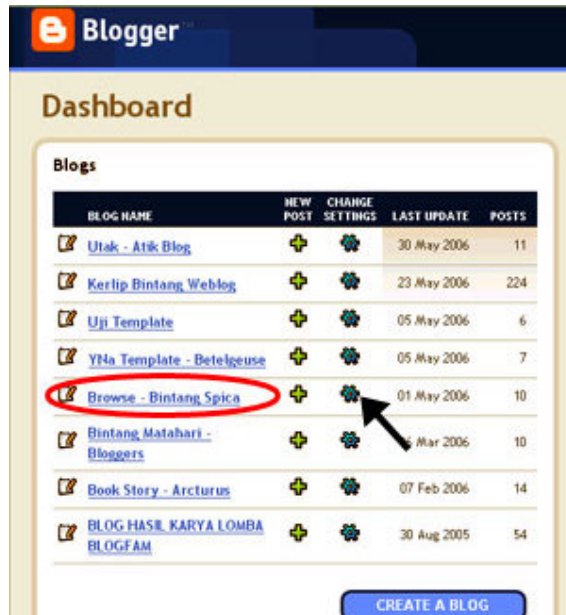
Blogger™

Dashboard

Blogs

| BLOG NAME | NEW POST | CHANGE SETTINGS | LAST UPDATE | POSTS |
|---|---|---|---|---|
| Utak - Atik Blog | | | 30 May 2006 | 11 |
| Kerlip Bintang Weblog | | | 23 May 2006 | 224 |
| Uji Template | | | 05 May 2006 | 6 |
| YNa Template - Betelgeuse | | | 05 May 2006 | 7 |
| Browse - Bintang Spica | | | 01 May 2006 | 10 |
| Bintang Matahari - Bloggers | | | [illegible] Mar 2006 | 10 |
| Book Story - Arcturus | | | 07 Feb 2006 | 14 |
| BLOG HASIL KARYA LOMBA BLOGFAM | | | 30 Aug 2005 | 54 |

CREATE A BLOG